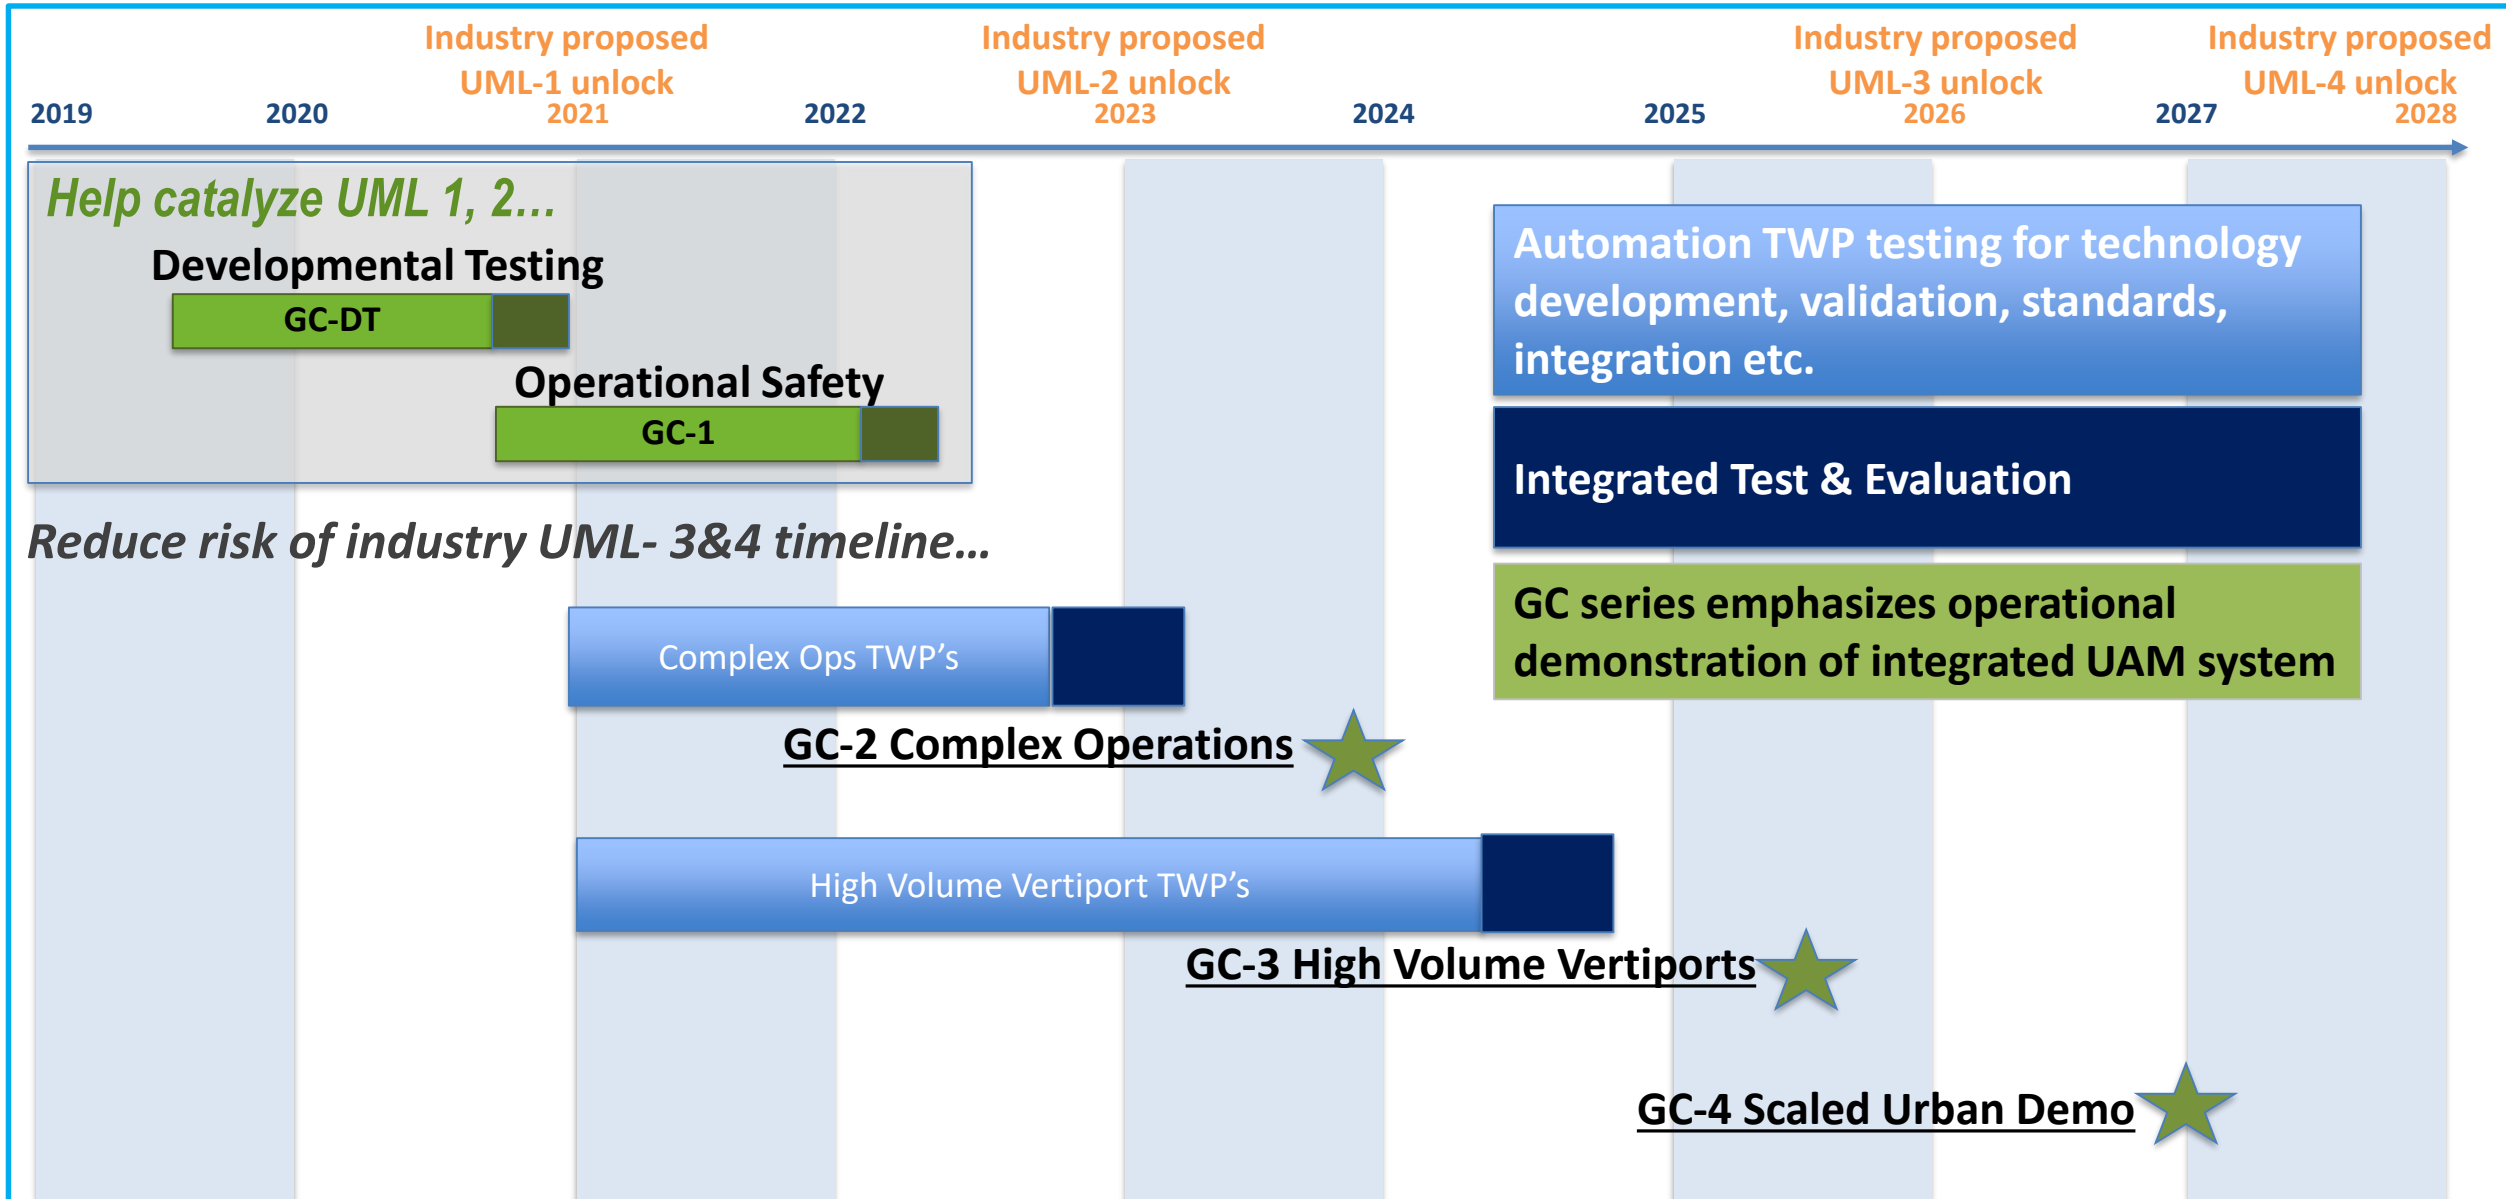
Industry proposed UML-1 unlock

Industry proposed UML-2 unlock

Industry proposed UML-3 unlock

Industry proposed UML-4 unlock

2019 2020 2021 2022 2023 2024 2025 2026 2027 2028

Help catalyze UML 1, 2…

Developmental Testing

GC-DT

Operational Safety

GC-1

Automation TWP testing for technology development, validation, standards, integration etc.

Integrated Test & Evaluation

GC series emphasizes operational demonstration of integrated UAM system

Reduce risk of industry UML- 3&4 timeline…

Complex Ops TWP's

GC-2 Complex Operations

High Volume Vertiport TWP's

GC-3 High Volume Vertiports

GC-4 Scaled Urban Demo